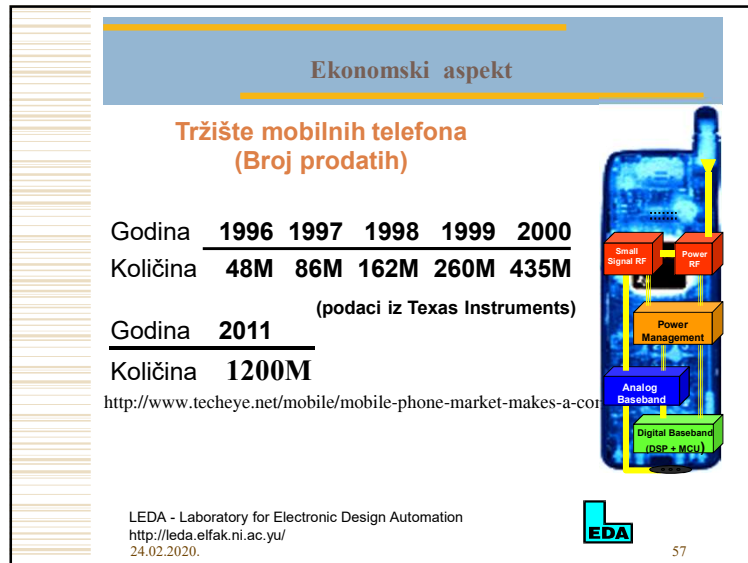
Ekonomski aspekt

Tržište mobilnih telefona (Broj prodatih)

| Godina | 1996 | 1997 | 1998 | 1999 | 2000 |
|---|---|---|---|---|---|
| Količina | 48M | 86M | 162M | 260M | 435M |

(podaci iz Texas Instruments)

Godina 2011

Količina 1200M

http://www.techeye.net/mobile/mobile-phone-market-makes-a-co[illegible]

Small Signal RF

Power RF

Power Management

Analog Baseband

Digital Baseband (DSP + MCU)

LEDA - Laboratory for Electronic Design Automation
http://leda.elfak.ni.ac.yu/
24.02.2020.

LEDA

57